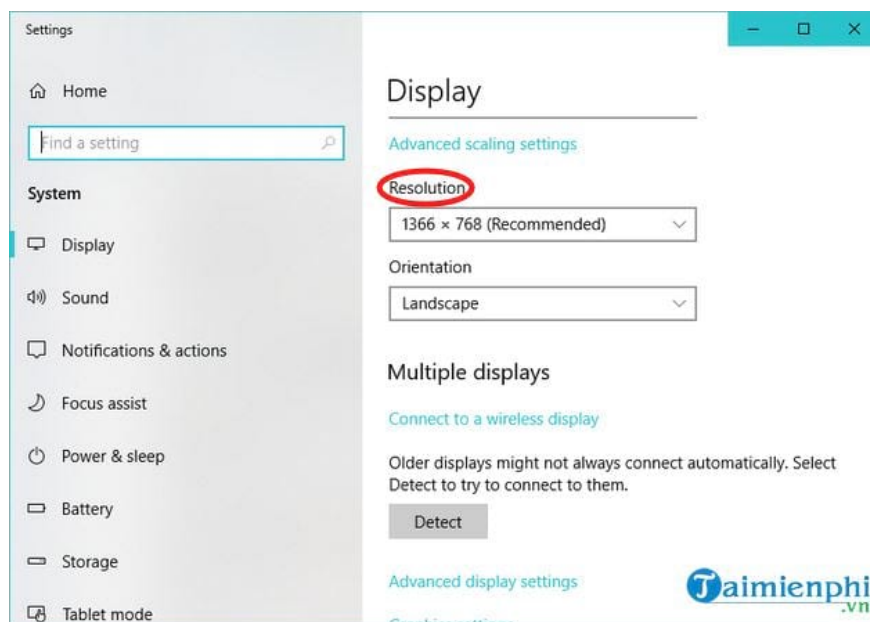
Settings

Home

Find a setting

System

Display

Sound

Notifications & actions

Focus assist

Power & sleep

Battery

Storage

Tablet mode

Display

Advanced scaling settings

Resolution

1366 × 768 (Recommended)

Orientation

Landscape

Multiple displays

Connect to a wireless display

Older displays might not always connect automatically. Select Detect to try to connect to them.

Detect

Advanced display settings

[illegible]

Taimienphi .vn